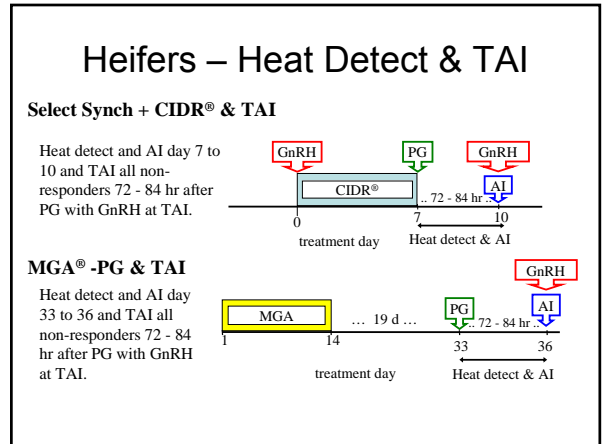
Heifers – Heat Detect & TAI

Select Synch + CIDR® & TAI

Heat detect and AI day 7 to 10 and TAI all non-responders 72 - 84 hr after PG with GnRH at TAI.

GnRH

PG

GnRH

CIDR®

.. 72 - 84 hr ..

AI

0

7

10

treatment day

Heat detect & AI

MGA® -PG & TAI

Heat detect and AI day 33 to 36 and TAI all non-responders 72 - 84 hr after PG with GnRH at TAI.

GnRH

MGA

… 19 d …

PG

.. 72 - 84 hr ..

AI

1

14

33

36

treatment day

Heat detect & AI